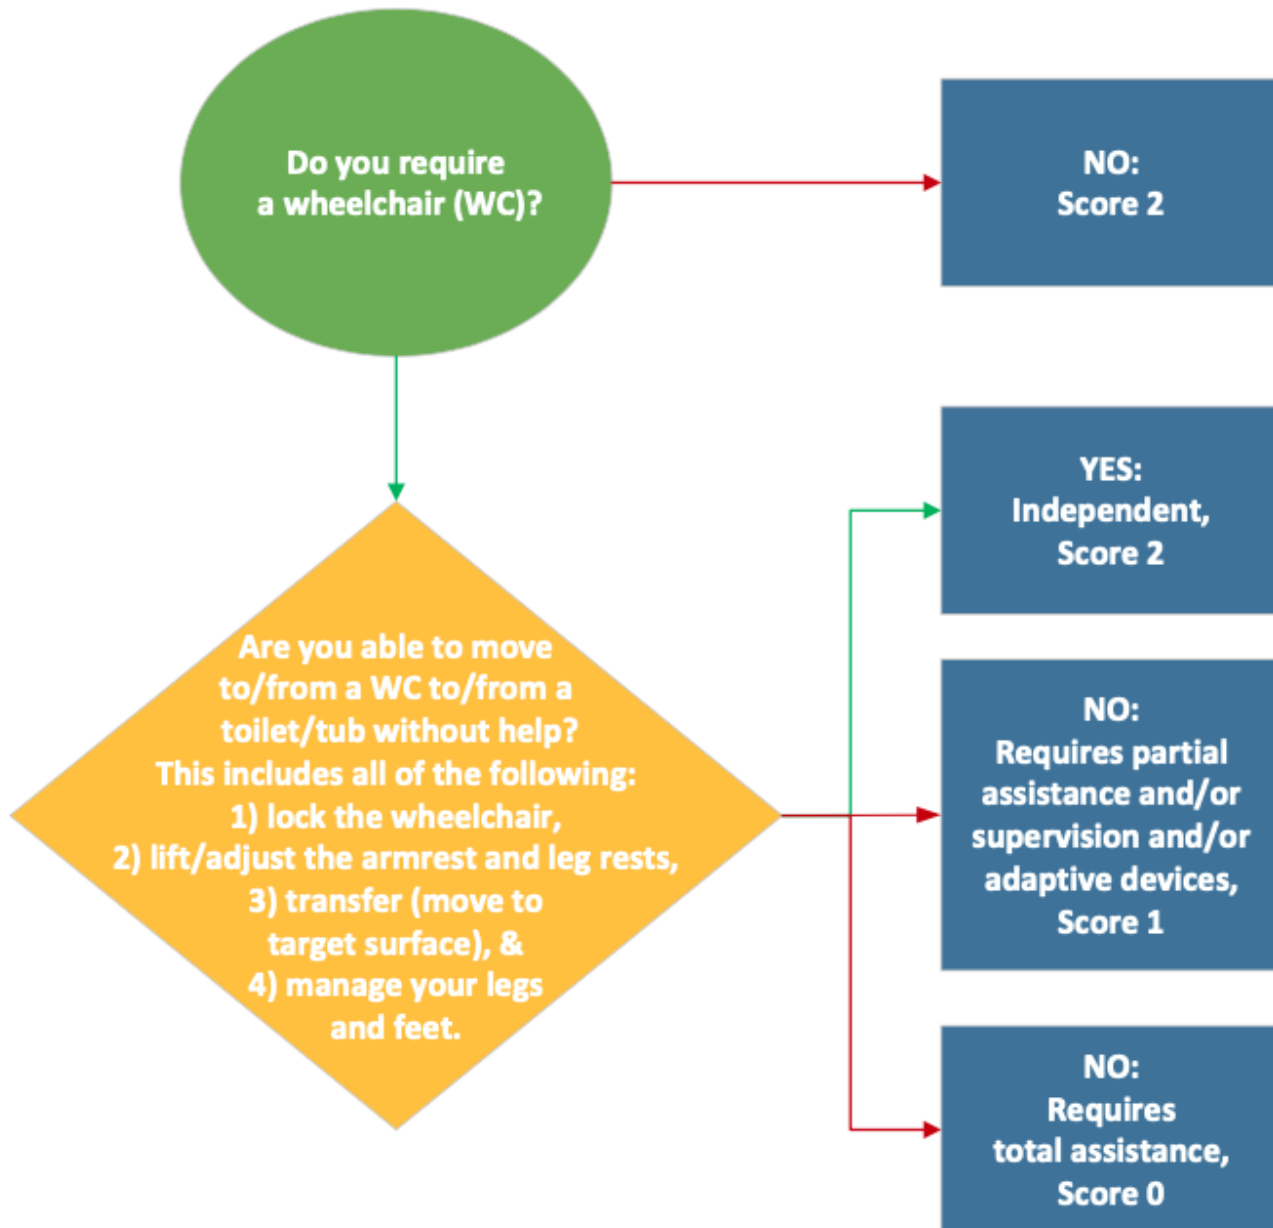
Do you require a wheelchair (WC)?

NO:
Score 2

Are you able to move to/from a WC to/from a toilet/tub without help?
This includes all of the following:
1) lock the wheelchair,
2) lift/adjust the armrest and leg rests,
3) transfer (move to target surface), &
4) manage your legs and feet.

YES:
Independent,
Score 2

NO:
Requires partial assistance and/or supervision and/or adaptive devices,
Score 1

NO:
Requires total assistance,
Score 0